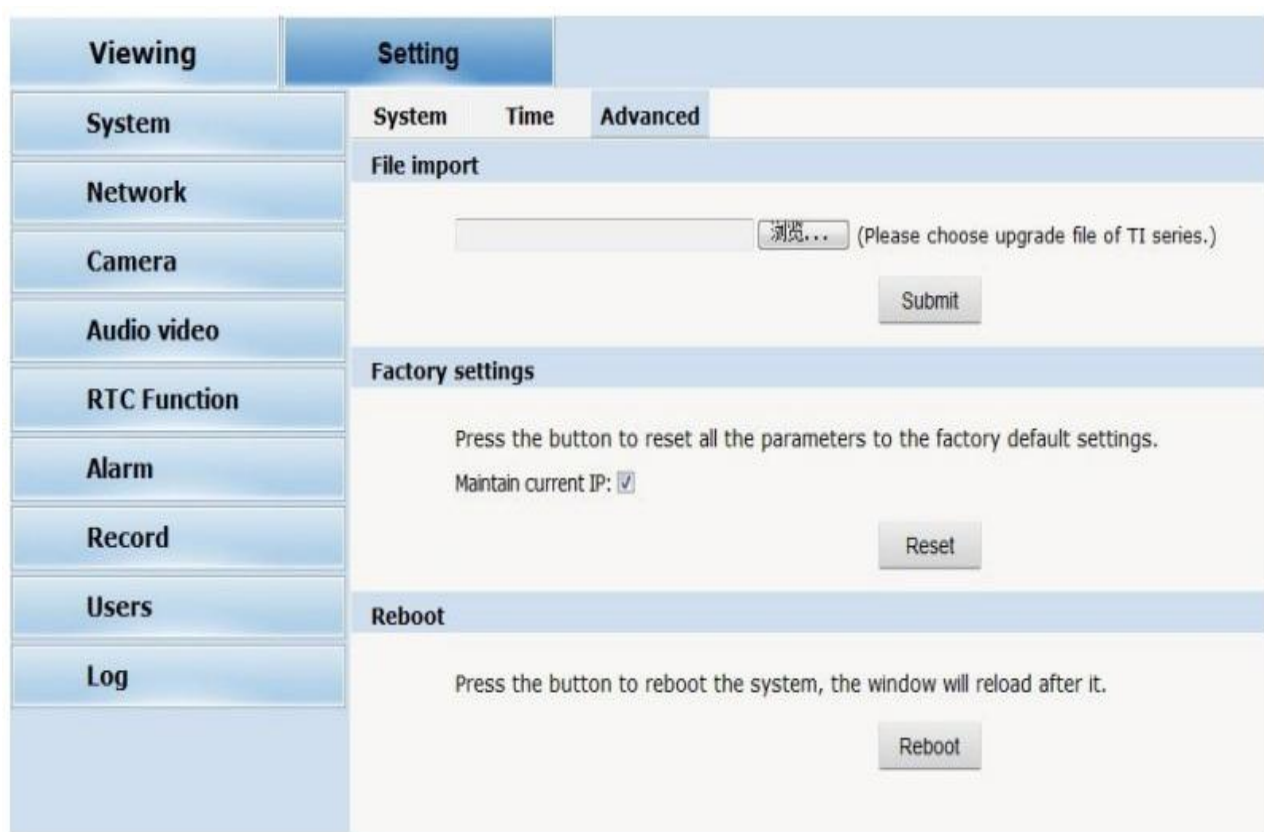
Viewing

Setting

System

Network

Camera

Audio video

RTC Function

Alarm

Record

Users

Log

System Time Advanced

File import

浏览... (Please choose upgrade file of TI series.)

Submit

Factory settings

Press the button to reset all the parameters to the factory default settings.

Maintain current IP: ☑

Reset

Reboot

Press the button to reboot the system, the window will reload after it.

Reboot